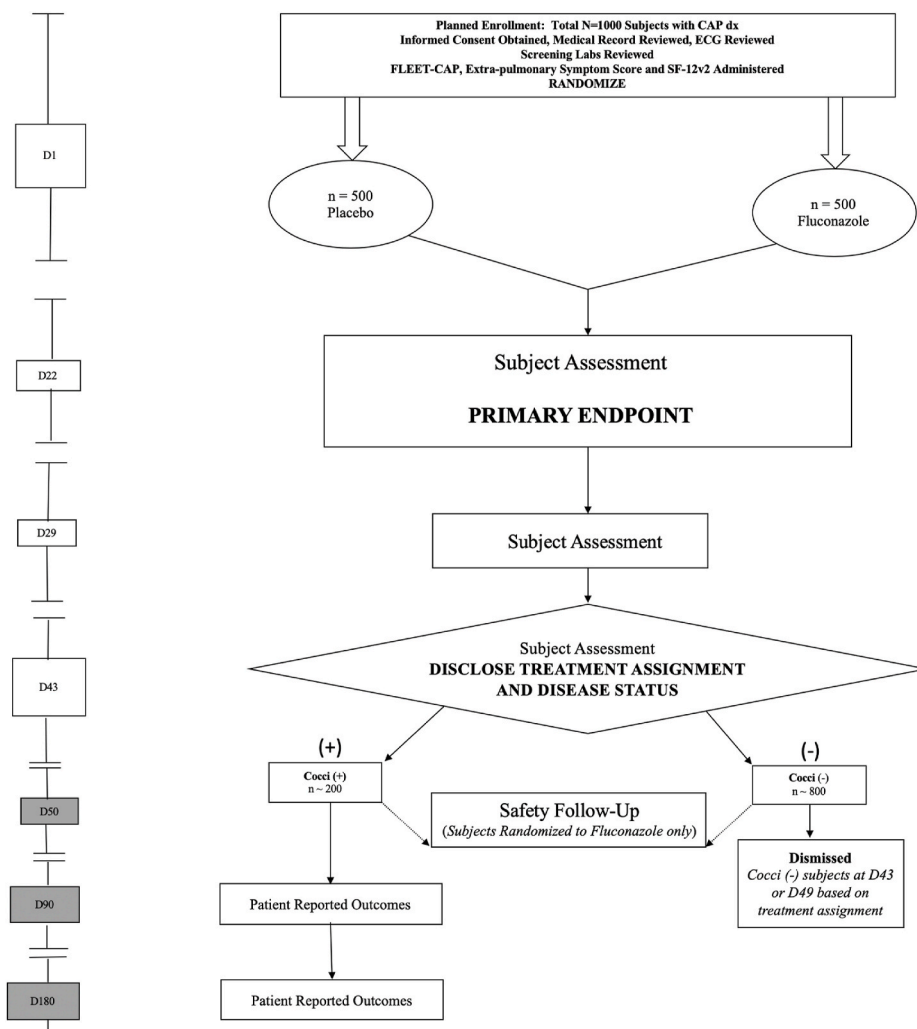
D1

Planned Enrollment: Total N=1000 Subjects with CAP dx
Informed Consent Obtained, Medical Record Reviewed, ECG Reviewed
Screening Labs Reviewed
FLEET-CAP, Extra-pulmonary Symptom Score and SF-12v2 Administered
RANDOMIZE

n = 500
Placebo

n = 500
Fluconazole

D22

Subject Assessment

PRIMARY ENDPOINT

D29

Subject Assessment

D43

Subject Assessment
DISCLOSE TREATMENT ASSIGNMENT AND DISEASE STATUS

(+)

Cocci (+)
n ~ 200

(-)

Cocci (-)
n ~ 800

D50

Safety Follow-Up
(Subjects Randomized to Fluconazole only)

Dismissed
Cocci (-) subjects at D43 or D49 based on treatment assignment

D90

Patient Reported Outcomes

D180

Patient Reported Outcomes